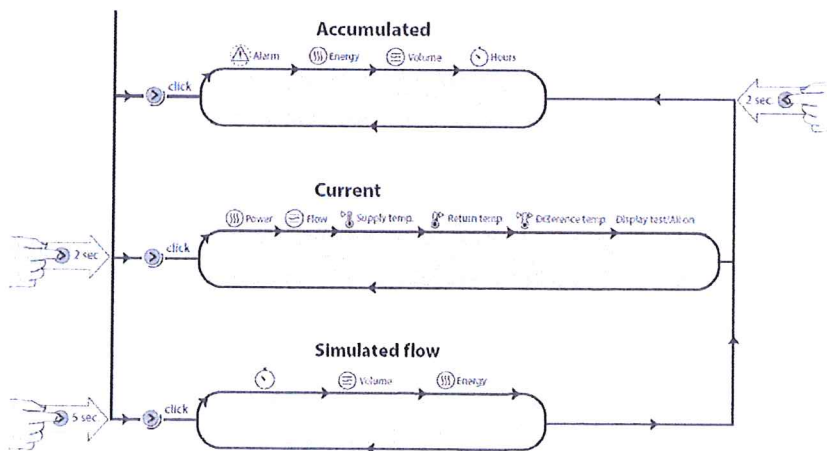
Accumulated

click

Alarm

Energy

Volume

Hours

2 sec

Current

2 sec

click

Power

Flow

Supply temp.

Return temp

Difference temp

Display test/All on

Simulated flow

5 sec

click

Volume

Energy